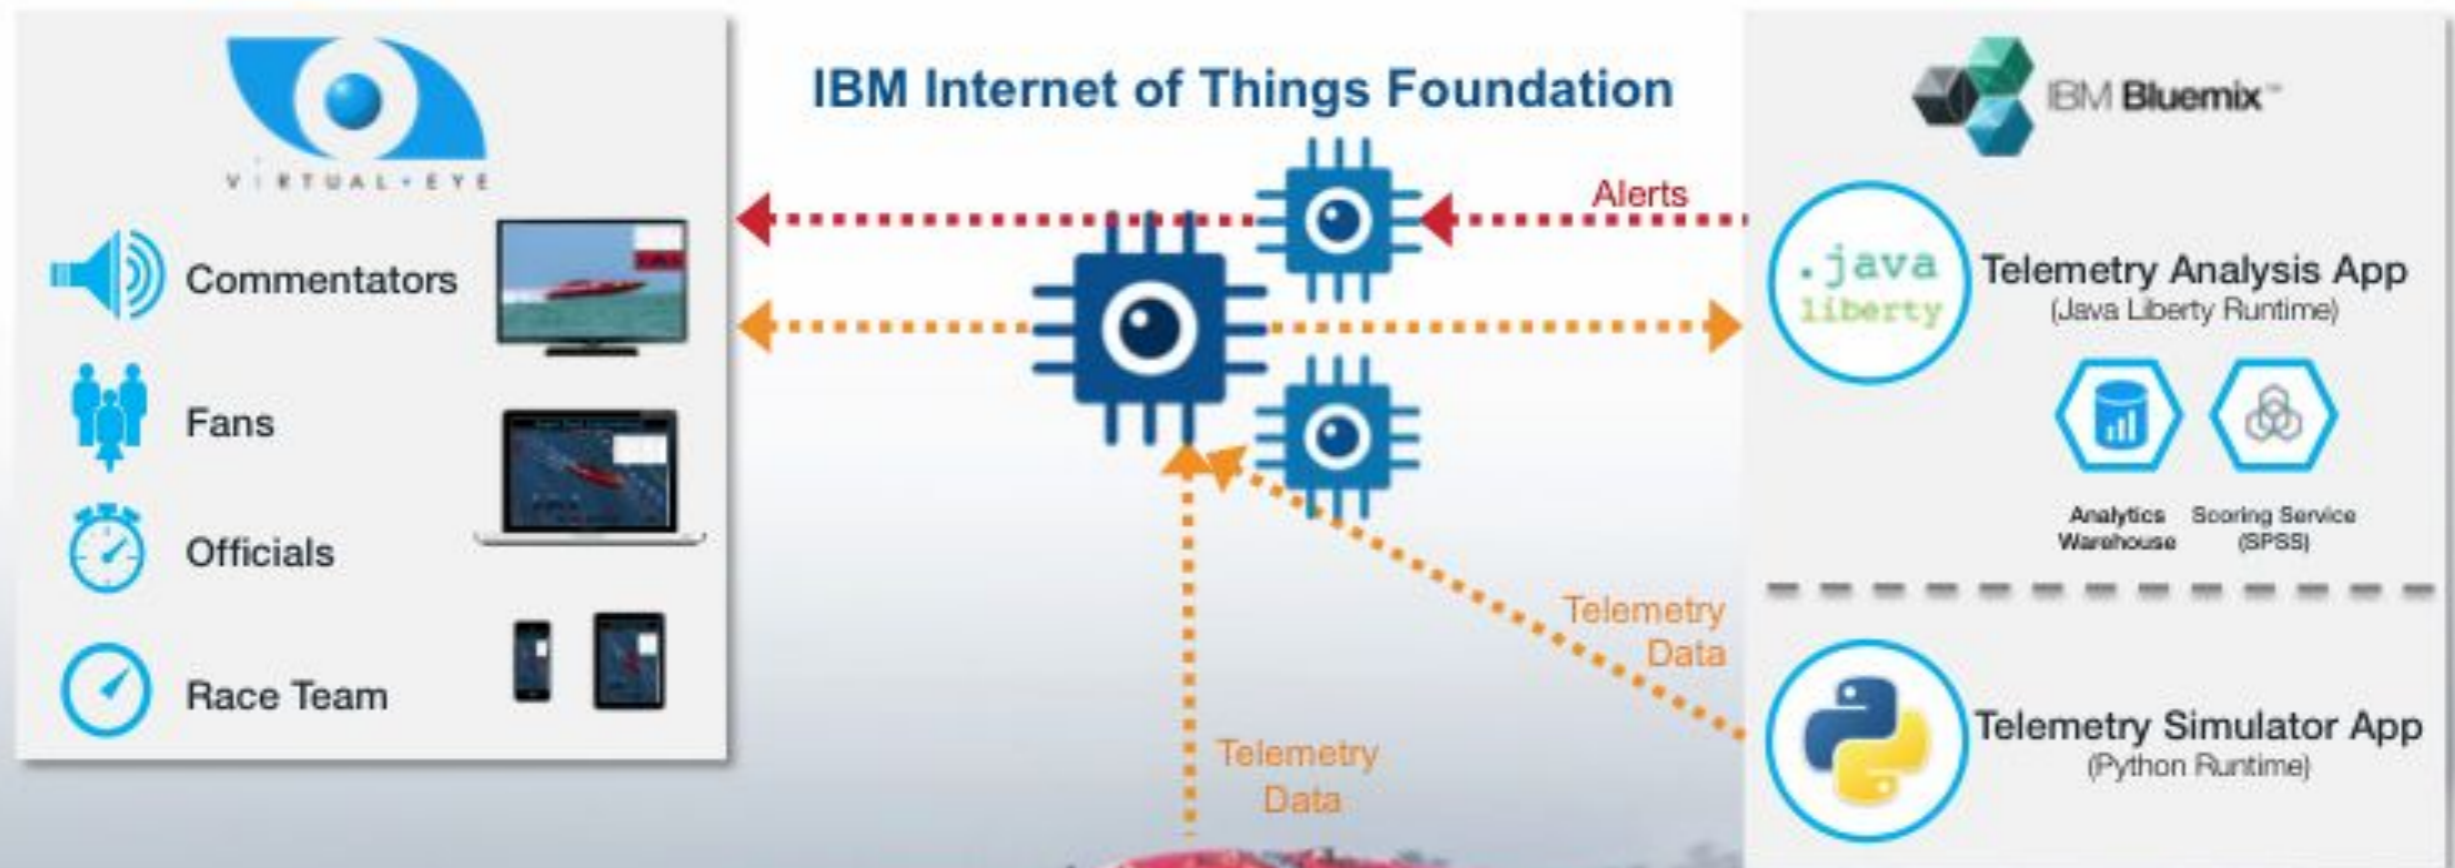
VIRTUAL • EYE

Commentators

Fans

Officials

Race Team

IBM Internet of Things Foundation

Alerts

Telemetry Data

Telemetry Data

IBM Bluemix™

.java liberty

Telemetry Analysis App
(Java Liberty Runtime)

Analytics Warehouse

Scoring Service (SPSS)

Telemetry Simulator App
(Python Runtime)